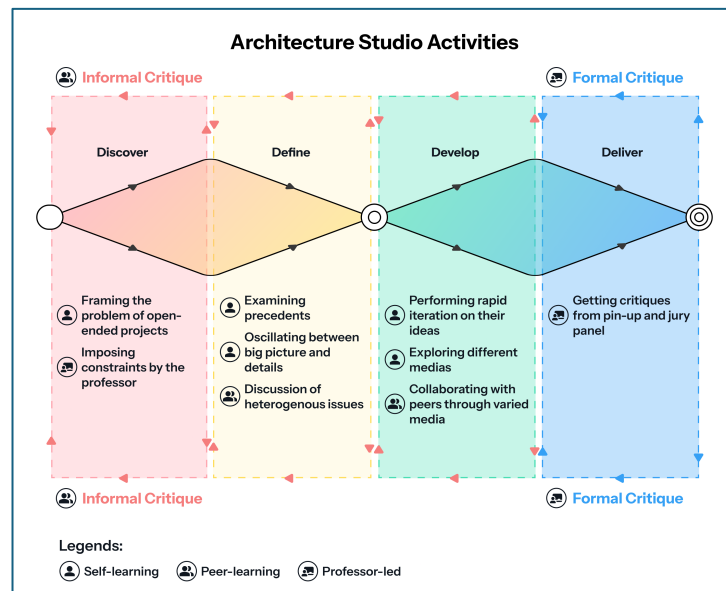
Architecture Studio Activities

Informal Critique

Formal Critique

Discover

Define

Develop

Deliver

Framing the problem of open-ended projects

Imposing constraints by the professor

Examining precedents

Oscillating between big picture and details

Discussion of heterogenous issues

Performing rapid iteration on their ideas

Exploring different medias

Collaborating with peers through varied media

Getting critiques from pin-up and jury panel

Informal Critique

Formal Critique

Legends:

Self-learning

Peer-learning

Professor-led